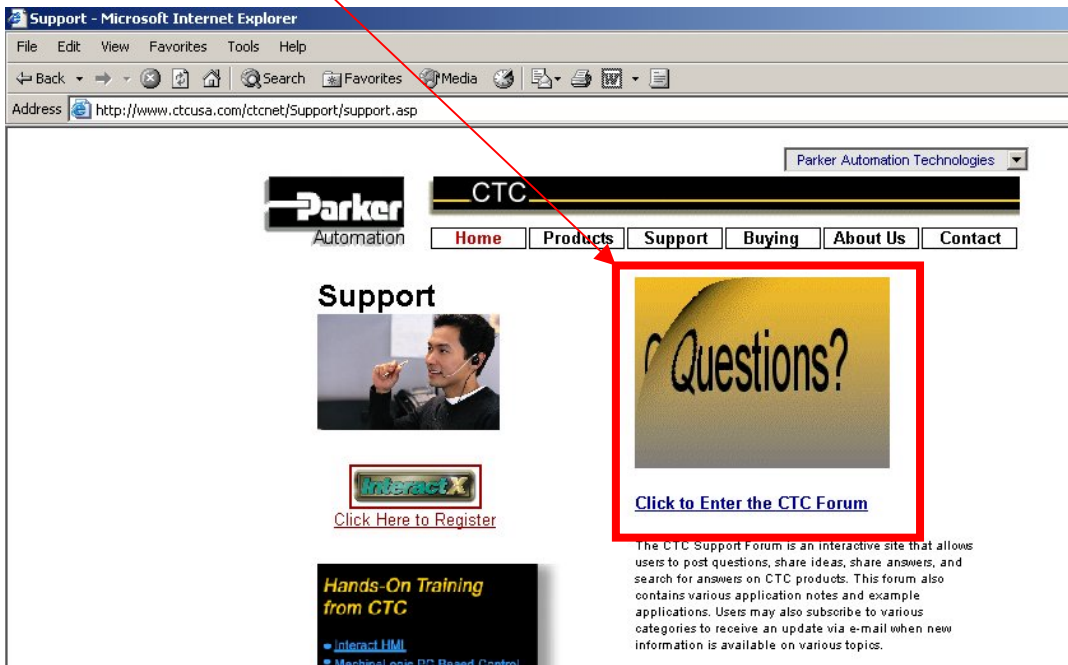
Support - Microsoft Internet Explorer

File Edit View Favorites Tools Help

Back Search Favorites Media

Address http://www.ctcusa.com/ctcnet/Support/support.asp

Parker Automation Technologies

Parker Automation

CTC

Home | Products | Support | Buying | About Us | Contact

Support

InteractX
Click Here to Register

Hands-On Training from CTC

• Interact HMI
• MachineLogic PC Based Control

Questions?

Click to Enter the CTC Forum

The CTC Support Forum is an interactive site that allows users to post questions, share ideas, share answers, and search for answers on CTC products. This forum also contains various application notes and example applications. Users may also subscribe to various categories to receive an update via e-mail when new information is available on various topics.